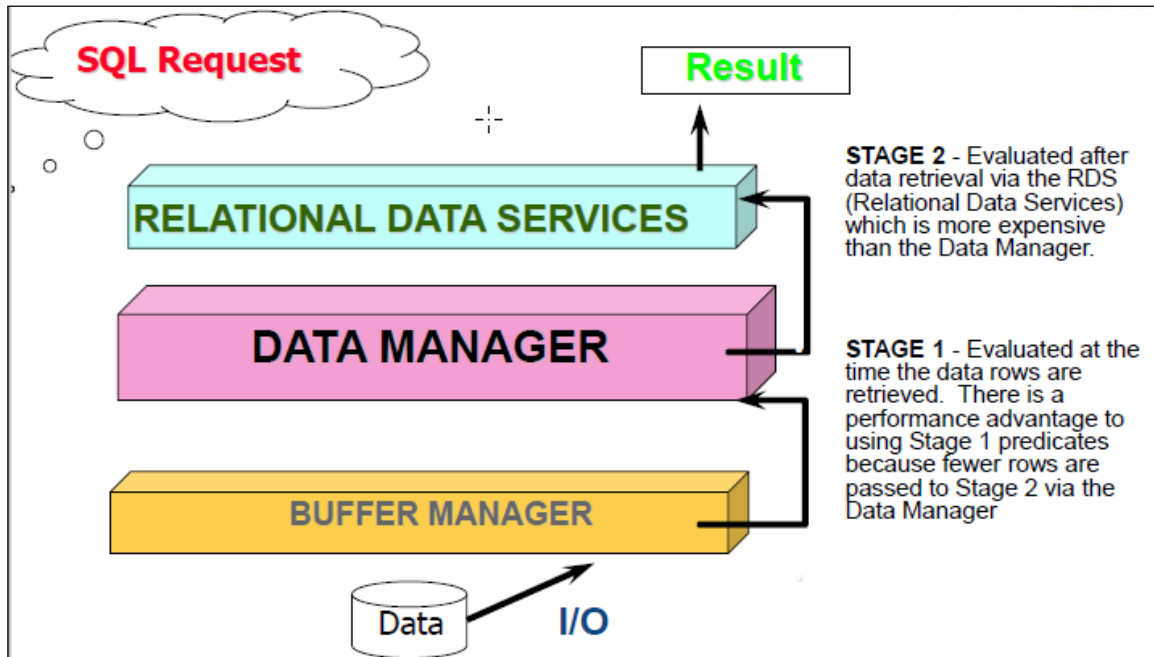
SQL Request

Result

RELATIONAL DATA SERVICES

DATA MANAGER

BUFFER MANAGER

Data

I/O

STAGE 2 - Evaluated after data retrieval via the RDS (Relational Data Services) which is more expensive than the Data Manager.

STAGE 1 - Evaluated at the time the data rows are retrieved. There is a performance advantage to using Stage 1 predicates because fewer rows are passed to Stage 2 via the Data Manager